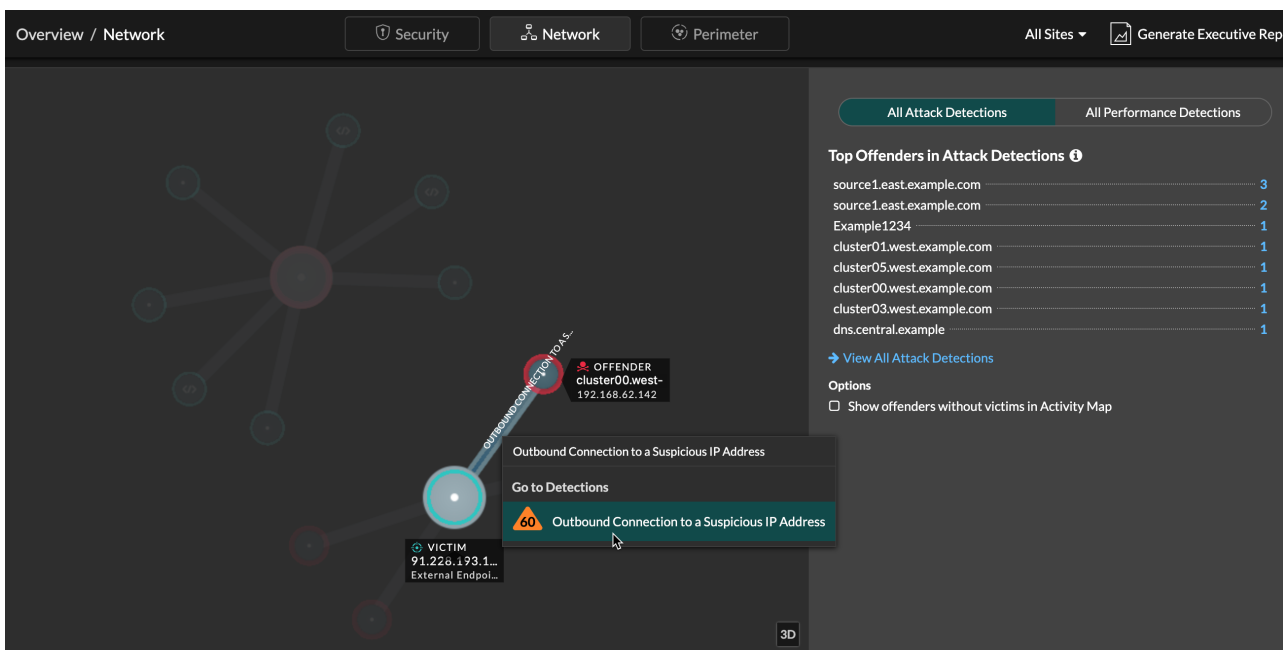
Overview / Network

Security

Network

Perimeter

All Sites

Generate Executive Rep

All Attack Detections

All Performance Detections

Top Offenders in Attack Detections

| | |
|---|---|
| source1.east.example.com | 3 |
| source1.east.example.com | 2 |
| Example1234 | 1 |
| cluster01.west.example.com | 1 |
| cluster05.west.example.com | 1 |
| cluster00.west.example.com | 1 |
| cluster03.west.example.com | 1 |
| dns.central.example | 1 |

→ View All Attack Detections

Options

Show offenders without victims in Activity Map

OUTBOUND CONNECTION TO A S...

OFFENDER
cluster00.west-
192.168.62.142

Outbound Connection to a Suspicious IP Address

Go to Detections

60 Outbound Connection to a Suspicious IP Address

VICTIM
91.228.193.1...
External Endpoi...

3D